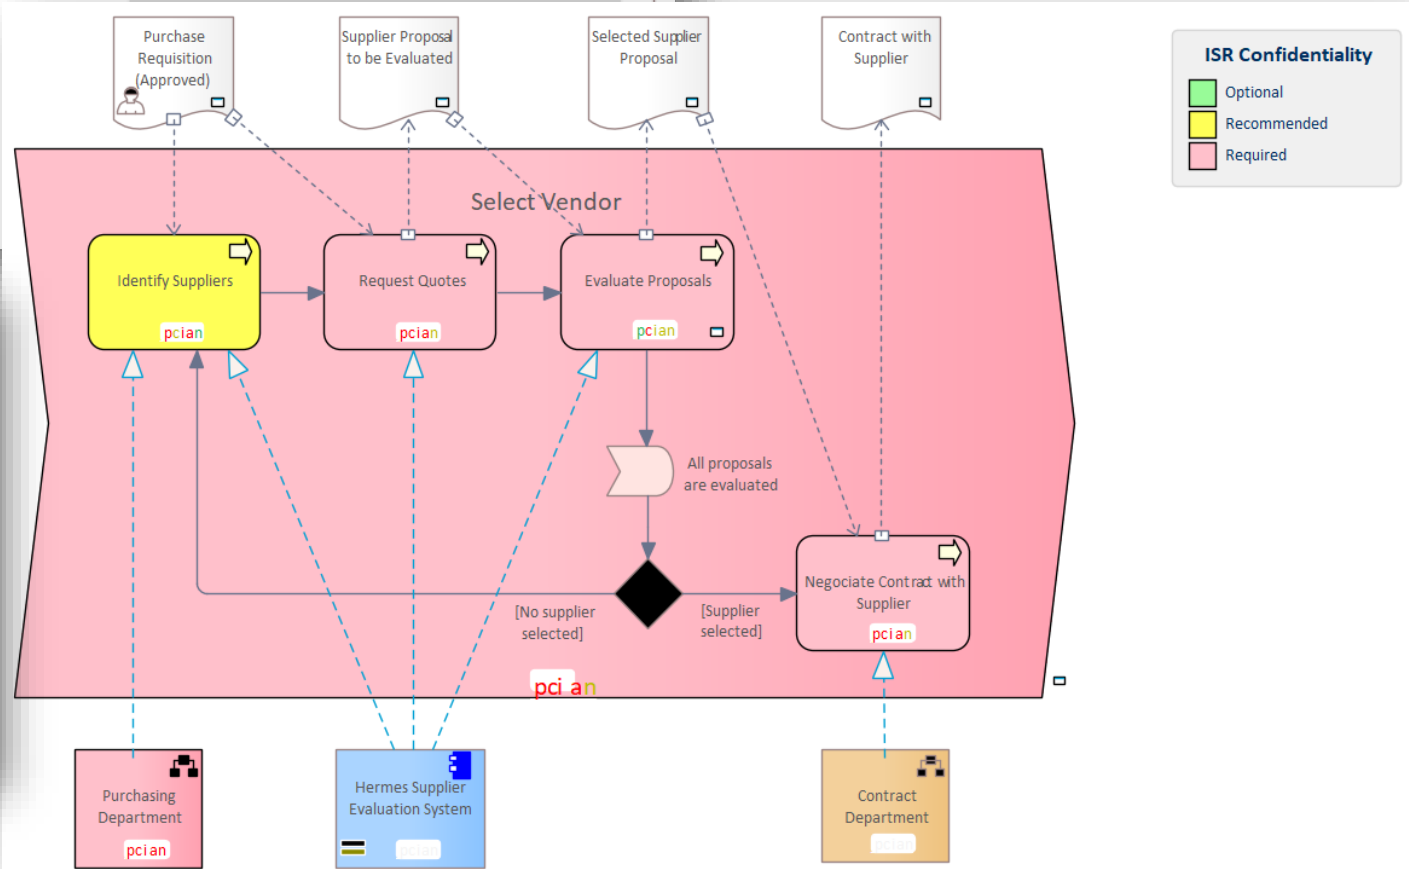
Purchase Requisition (Approved)

Supplier Proposal to be Evaluated

Selected Supplier Proposal

Contract with Supplier

ISR Confidentiality
Optional
Recommended
Required

Select Vendor

Identify Suppliers
pcian

Request Quotes
pcian

Evaluate Proposals
pcian

All proposals are evaluated

[No supplier selected]

[Supplier selected]

Negociate Contract with Supplier
pcian

pci an

Purchasing Department
pcian

Hermes Supplier Evaluation System
pcian

Contract Department
pcian